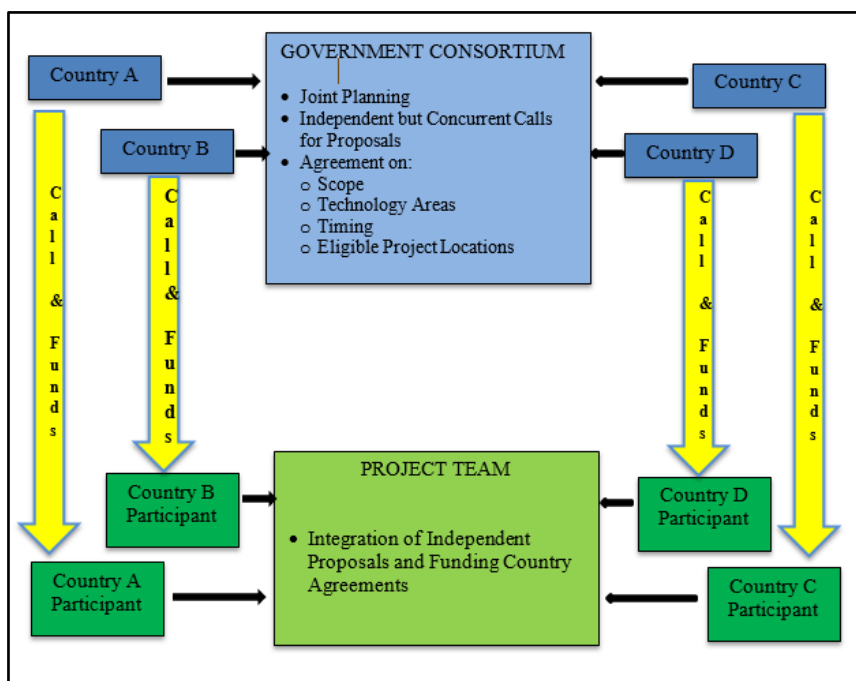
Country A

Country B

GOVERNMENT CONSORTIUM

- Joint Planning
- Independent but Concurrent Calls for Proposals
- Agreement on:
  - Scope
  - Technology Areas
  - Timing
  - Eligible Project Locations

Country C

Country D

Call & Funds

Call & Funds

Call & Funds

Call & Funds

PROJECT TEAM

- Integration of Independent Proposals and Funding Country Agreements

Country B Participant

Country D Participant

Country A Participant

Country C Participant